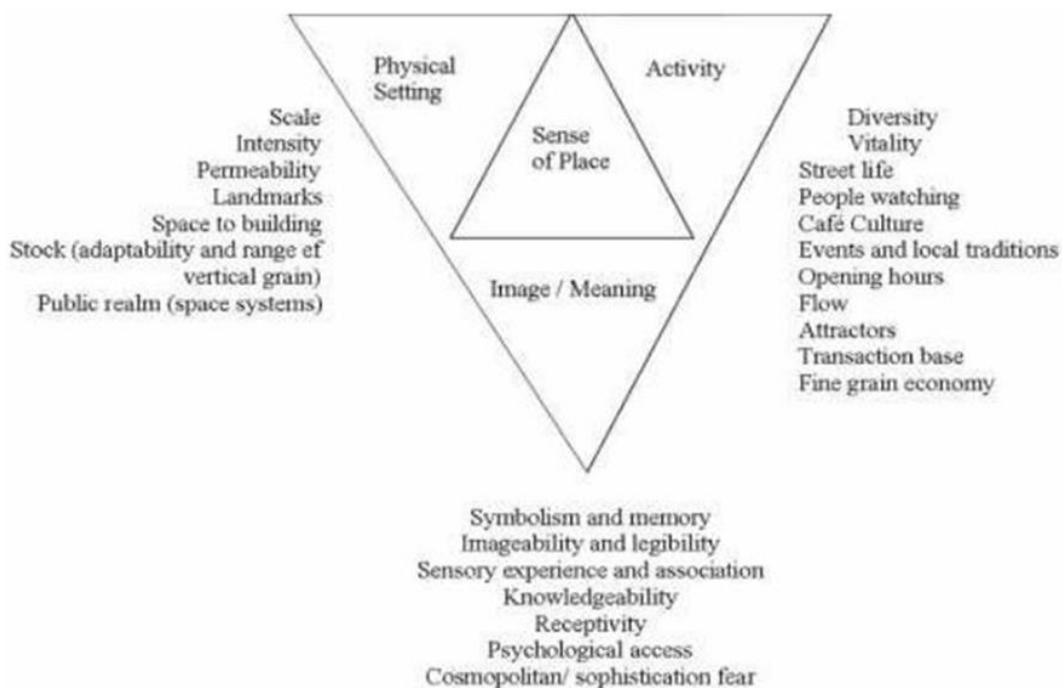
Physical Setting

Activity

Sense of Place

Image / Meaning

Scale
Intensity
Permeability
Landmarks
Space to building
Stock (adaptability and range ef vertical grain)
Public realm (space systems)

Diversity
Vitality
Street life
People watching
Café Culture
Events and local traditions
Opening hours
Flow
Attractors
Transaction base
Fine grain economy

Symbolism and memory
Imageability and legibility
Sensory experience and association
Knowledgeability
Receptivity
Psychological access
Cosmopolitan/ sophistication fear